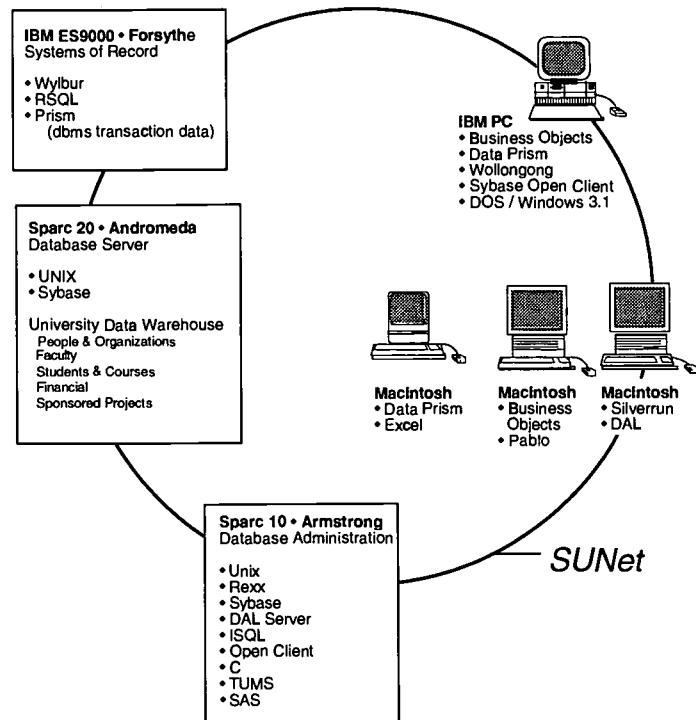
**IBM ES9000 • Forsythe**
Systems of Record

• Wylbur
• RSQL
• Prism
(dbms transaction data)

**IBM PC**
• Business Objects
• Data Prism
• Wollongong
• Sybase Open Client
• DOS / Windows 3.1

**Sparc 20 • Andromeda**
Database Server

• UNIX
• Sybase

University Data Warehouse
People & Organizations
Faculty
Students & Courses
Financial
Sponsored Projects

**Macintosh**
• Data Prism
• Excel

**Macintosh**
• Business Objects
• Pablo

**Macintosh**
• Silverrun
• DAL

**Sparc 10 • Armstrong**
Database Administration

• Unix
• Rexx
• Sybase
• DAL Server
• ISQL
• Open Client
• C
• TUMS
• SAS

SUNet